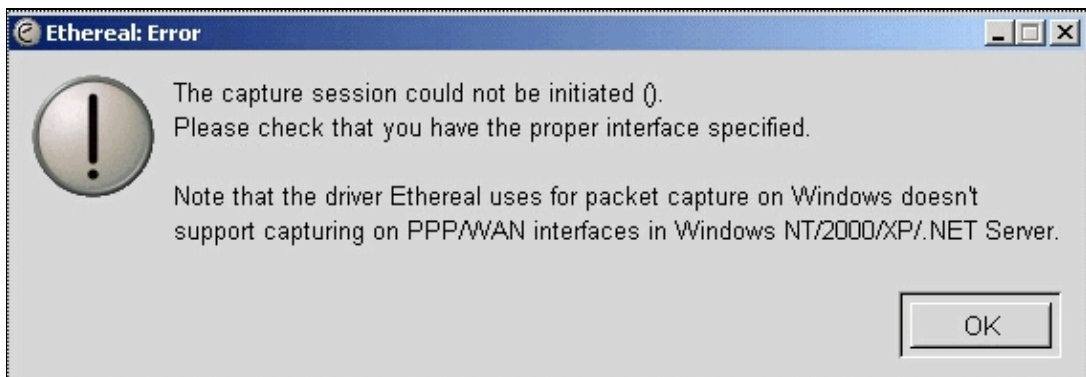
Ethereal: Error

The capture session could not be initiated ().
Please check that you have the proper interface specified.

Note that the driver Ethereal uses for packet capture on Windows doesn't support capturing on PPP/WAN interfaces in Windows NT/2000/XP/.NET Server.

OK